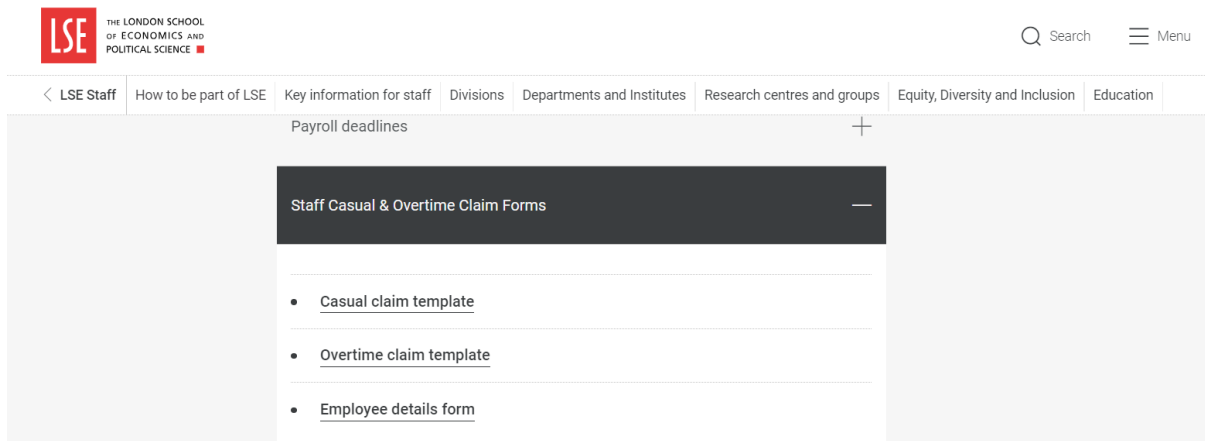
LSE THE LONDON SCHOOL OF ECONOMICS AND POLITICAL SCIENCE

Search Menu

LSE Staff | How to be part of LSE | Key information for staff | Divisions | Departments and Institutes | Research centres and groups | Equity, Diversity and Inclusion | Education

Payroll deadlines

Staff Casual & Overtime Claim Forms

- Casual claim template
- Overtime claim template
- Employee details form